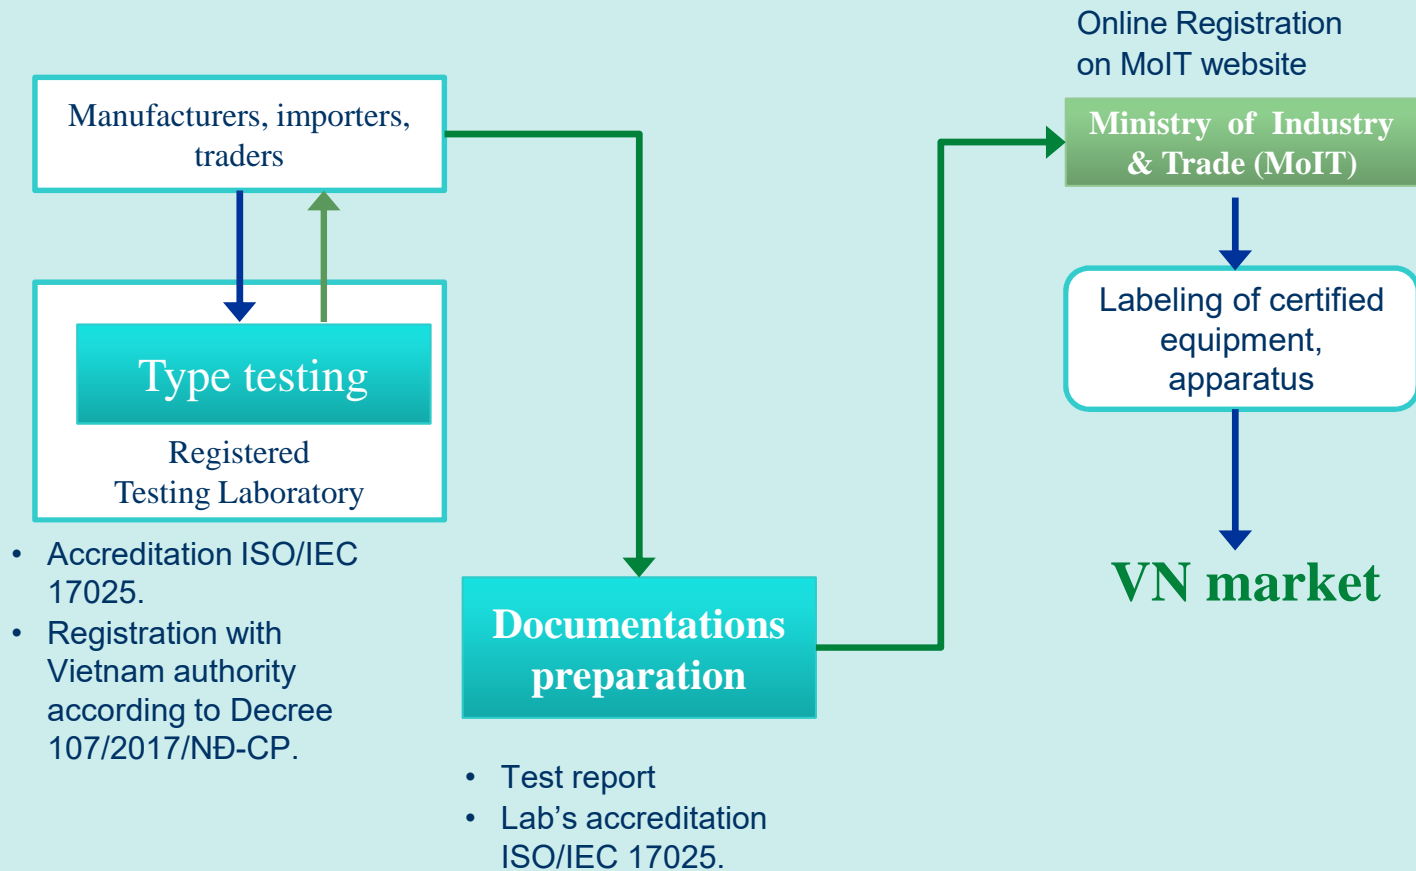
Online Registration on MoIT website

Manufacturers, importers, traders

Type testing

Registered Testing Laboratory

• Accreditation ISO/IEC 17025.
• Registration with Vietnam authority according to Decree 107/2017/NĐ-CP.

Documentations preparation

• Test report
• Lab's accreditation ISO/IEC 17025.

Ministry of Industry & Trade (MoIT)

Labeling of certified equipment, apparatus

VN market